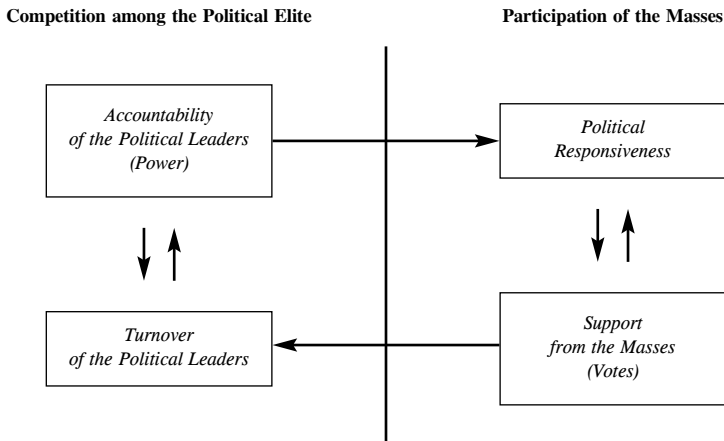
Competition among the Political Elite

Participation of the Masses

Accountability of the Political Leaders (Power)

Political Responsiveness

Turnover of the Political Leaders

Support from the Masses (Votes)